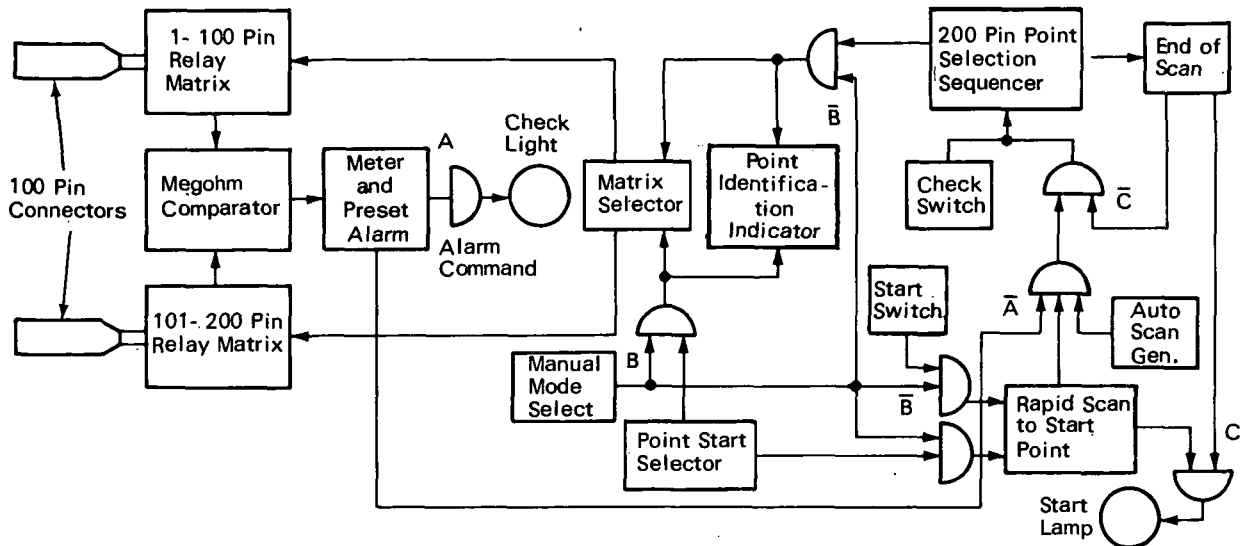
1- 100 Pin Relay Matrix

100 Pin Connectors

Megohm Comparator

101- 200 Pin Relay Matrix

Meter and Preset Alarm

A

Alarm Command

Check Light

Matrix Selector

Point Identification Indicator

$\bar{B}$

200 Pin Point Selection Sequencer

End of Scan

Check Switch

$\bar{C}$

Start Switch

$\bar{A}$

Auto Scan Gen.

Manual Mode Select

B

$\bar{B}$

Point Start Selector

Rapid Scan to Start Point

C

Start Lamp